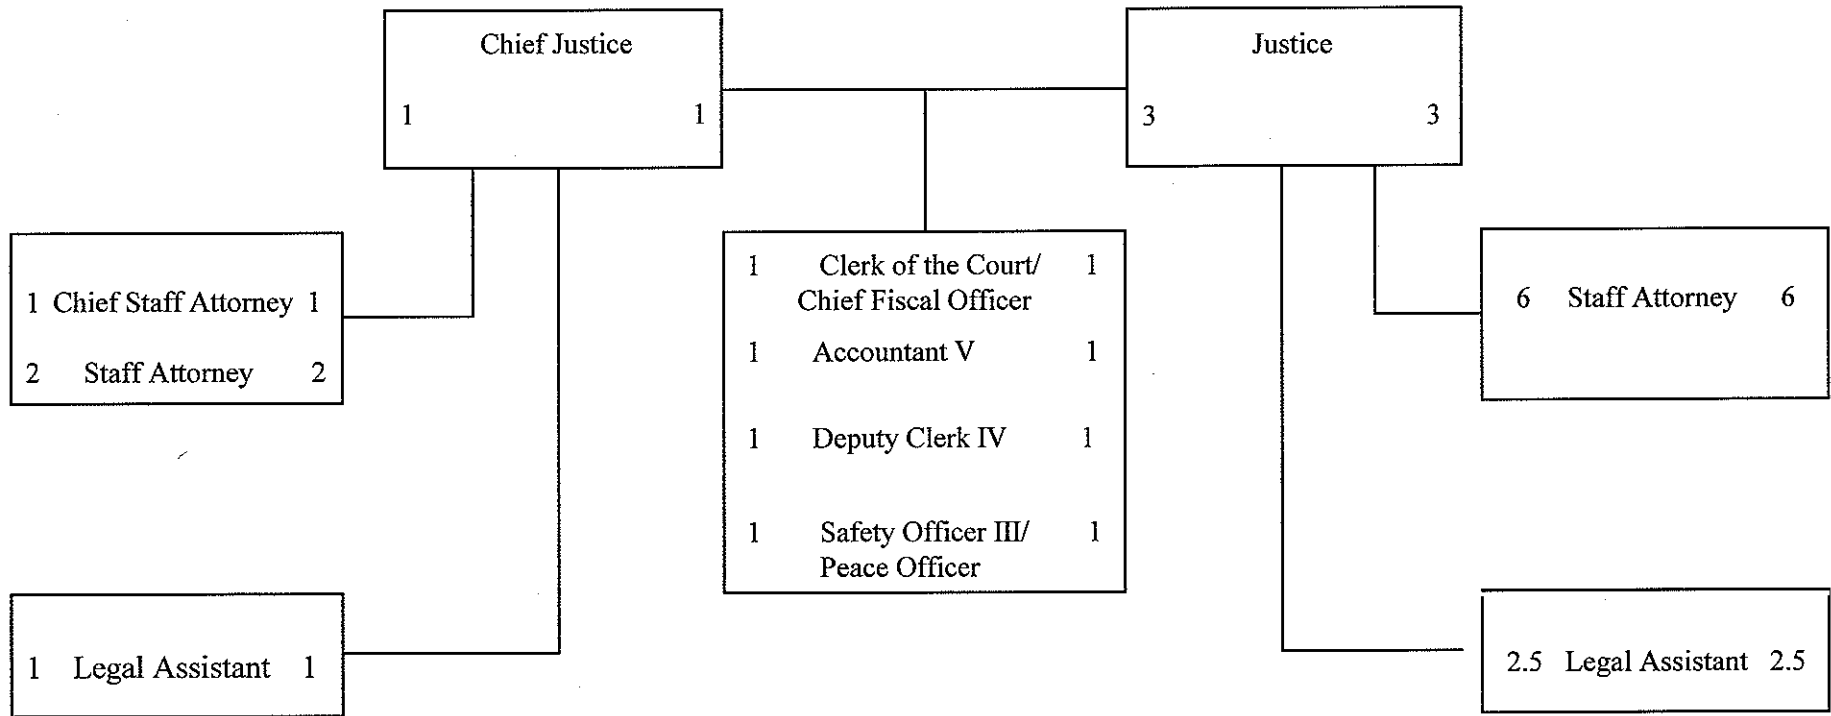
Chief Justice
1 1

Justice
3 3

1 Chief Staff Attorney 1
2 Staff Attorney 2

1 Clerk of the Court/ Chief Fiscal Officer 1
1 Accountant V 1
1 Deputy Clerk IV 1
1 Safety Officer III/ Peace Officer 1

6 Staff Attorney 6

1 Legal Assistant 1

2.5 Legal Assistant 2.5